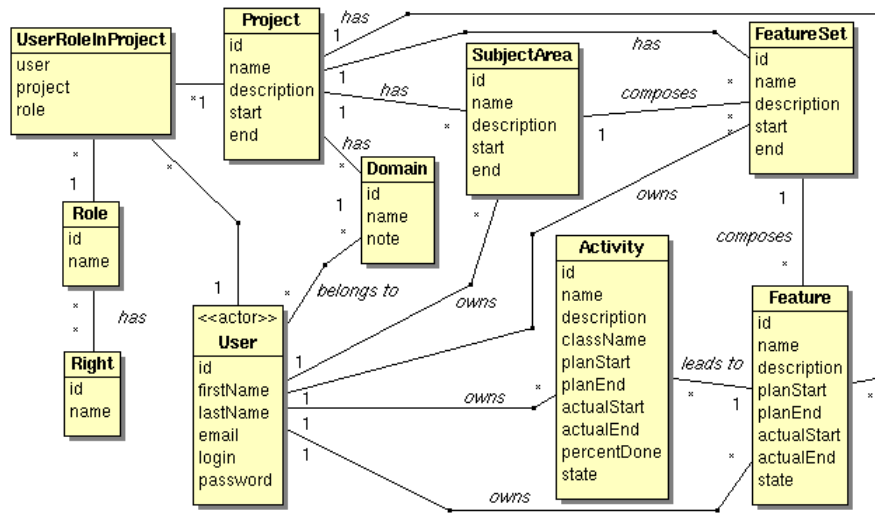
UserRoleInProject
user
project
role

Project
id
name
description
start
end

SubjectArea
id
name
description
start
end

FeatureSet
id
name
description
start
end

Domain
id
name
note

Role
id
name

Right
id
name

<<actor>>
User
id
firstName
lastName
email
login
password

Activity
id
name
description
className
planStart
planEnd
actualStart
actualEnd
percentDone
state

Feature
id
name
description
planStart
planEnd
actualStart
actualEnd
state

has
has
has
has
composes
owns
composes
belongs to
owns
has
leads to
owns
owns

1
*1
1
1
1
*
*
*
*
*
1
*
1
*
1
*
*
*
1
*
*
1
1
1
1
*
*
1
*
*